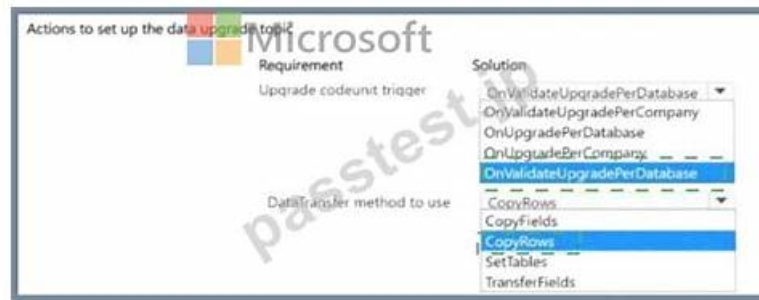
Actions to set up the data upgrade topic

Microsoft

passtest.jp

| Requirement | Solution |
|---|---|
| Upgrade codeunit trigger | OnValidateUpgradePerDatabase |
| | OnValidateUpgradePerCompany |
| | OnUpgradePerDatabase |
| | OnUpgradePerCompany |
| | OnValidateUpgradePerDatabase |
| DataTransfer method to use | CopyRows |
| | CopyFields |
| | CopyRows |
| | SetTables |
| | TransferFields |